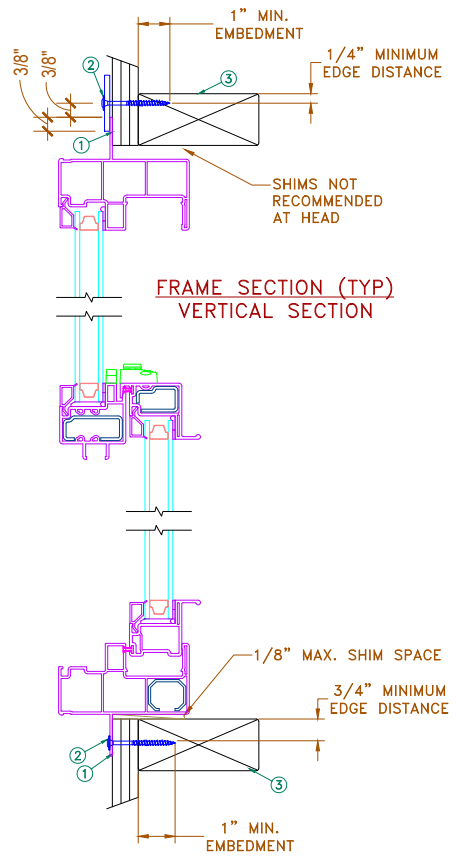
1" MIN. EMBEDMENT

1/4" MINIMUM EDGE DISTANCE

3/8"

3/8"

2

3

1

SHIMS NOT RECOMMENDED AT HEAD

FRAME SECTION (TYP)
VERTICAL SECTION

1/8" MAX. SHIM SPACE

3/4" MINIMUM EDGE DISTANCE

2

1

3

1" MIN. EMBEDMENT